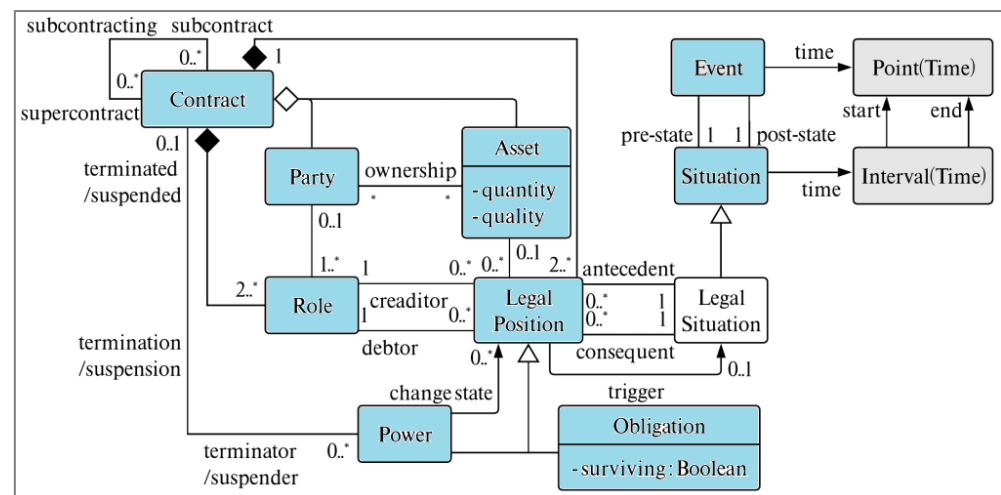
subcontracting subcontract
0..* 1
0..*
Contract
supercontract
0..1
terminated /suspended
Party
ownership
* *
Asset
- quantity
- quality
0..1
1..* 1
0..* 0..* 0..1 2..*
2..*
Role
creaditor
1
0..*
debtor
Legal Position
0..*
termination /suspension
change state
Power
terminator /suspender 0..*
Obligation
- surviving : Boolean
trigger
antecedent
0..* 1
0..* 1
consequent
Legal Situation
0..1
Event
time
Point(Time)
start end
pre-state 1 1 post-state
Situation
time
Interval(Time)